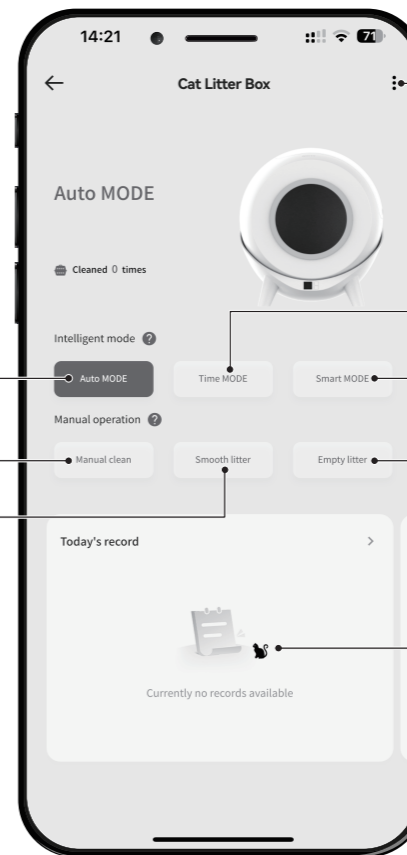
14:21

71

Cat Litter Box

Auto MODE

Cleaned 0 times

Intelligent mode

Auto MODE

Time MODE

Smart MODE

Manual operation

Manual clean

Smooth litter

Empty litter

Today's record

>

Currently no records available